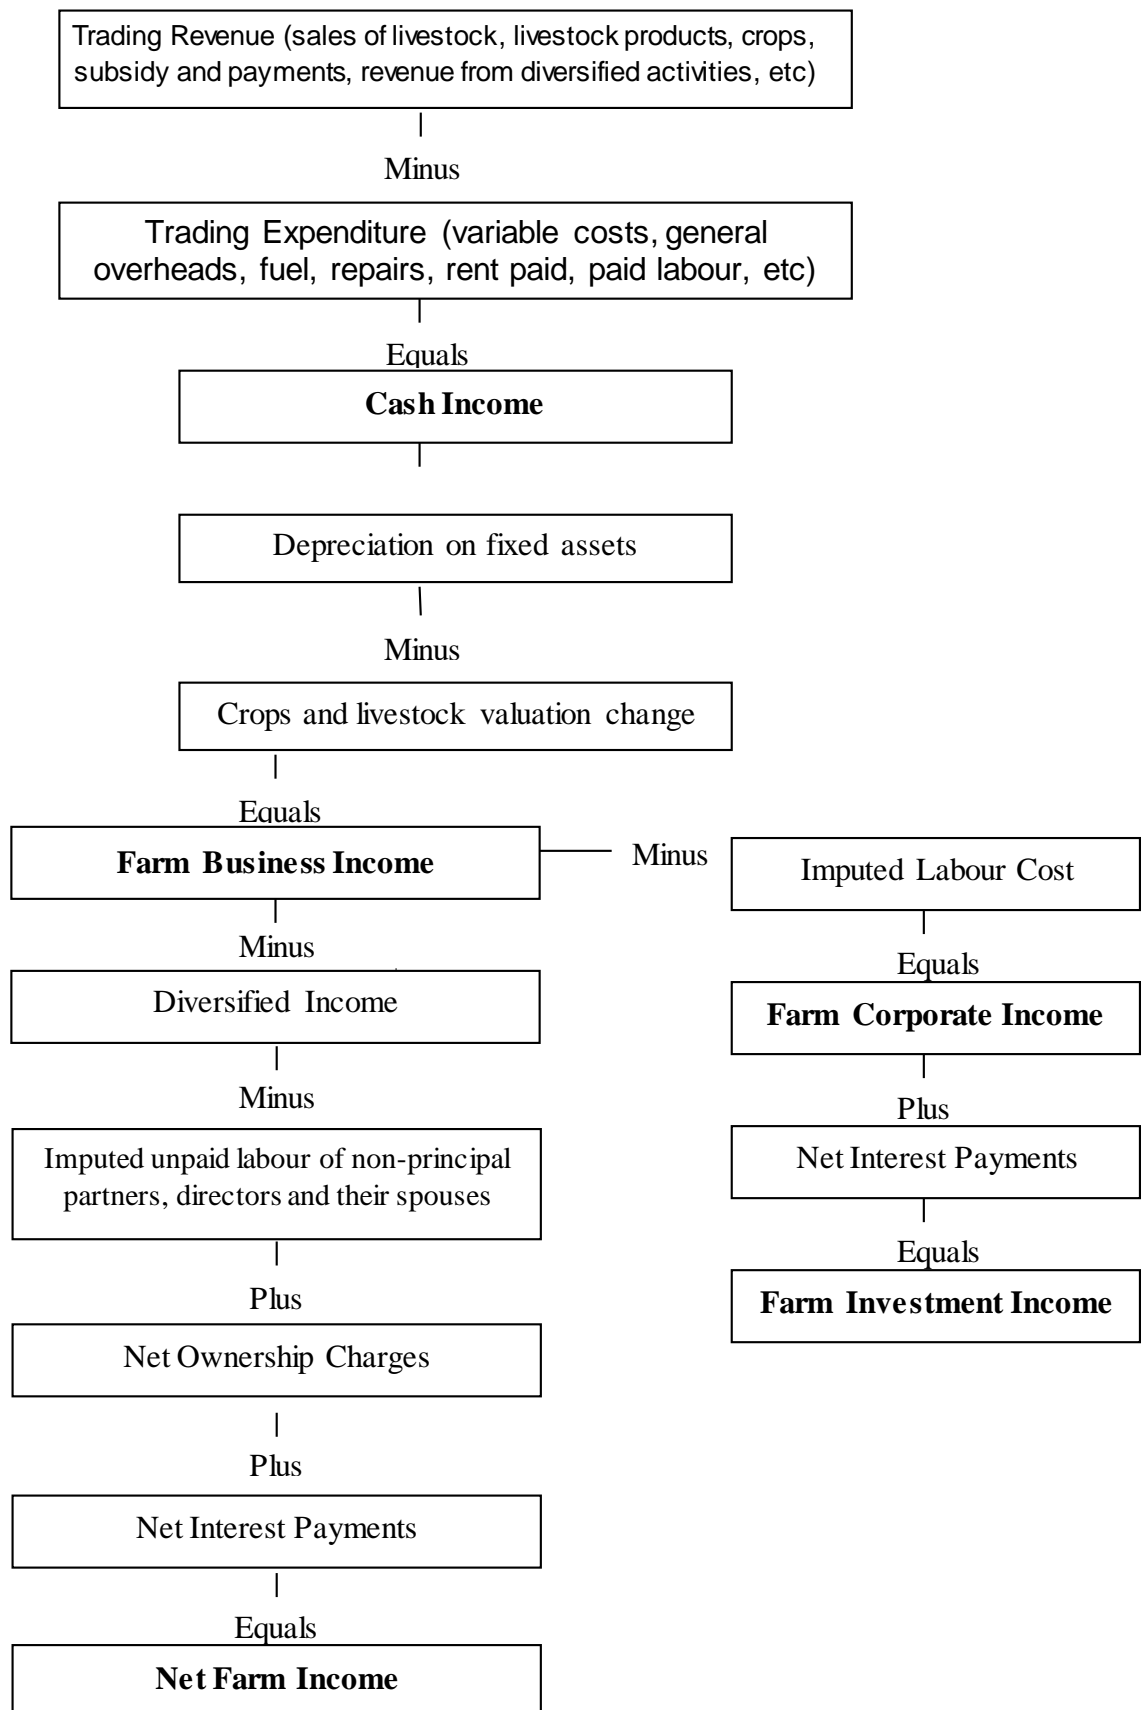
Trading Revenue (sales of livestock, livestock products, crops, subsidy and payments, revenue from diversified activities, etc)

Minus

Trading Expenditure (variable costs, general overheads, fuel, repairs, rent paid, paid labour, etc)

Equals

**Cash Income**

Depreciation on fixed assets

Minus

Crops and livestock valuation change

Equals

**Farm Business Income**

Minus

Imputed Labour Cost

Equals

**Farm Corporate Income**

Plus

Net Interest Payments

Equals

**Farm Investment Income**

Minus

Diversified Income

Minus

Imputed unpaid labour of non-principal partners, directors and their spouses

Plus

Net Ownership Charges

Plus

Net Interest Payments

Equals

**Net Farm Income**